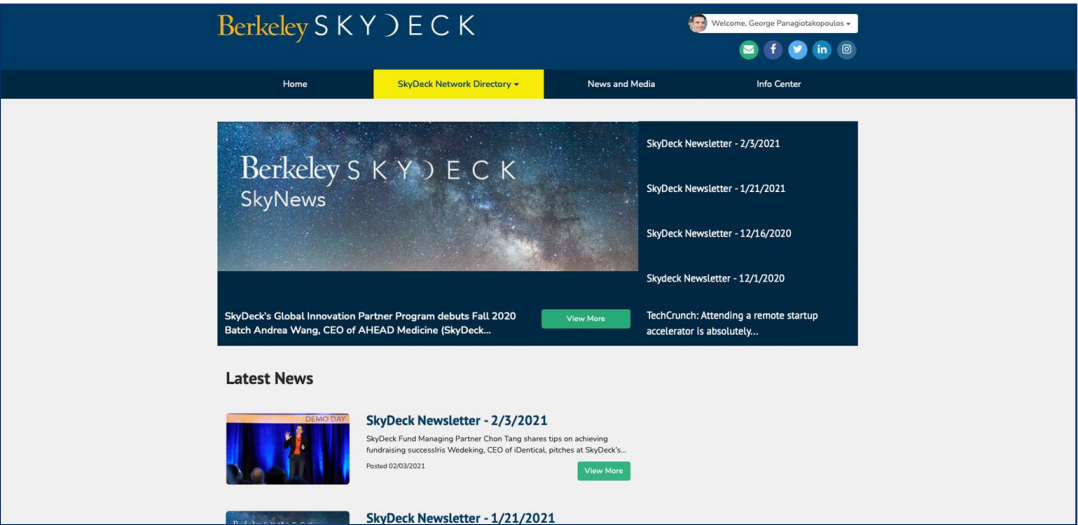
Berkeley SKYDECK

Welcome, George Panagiotakopoulos

Home
SkyDeck Network Directory
News and Media
Info Center

Berkeley SKYDECK
SkyNews

SkyDeck's Global Innovation Partner Program debuts Fall 2020 Batch Andrea Wang, CEO of AHEAD Medicine (SkyDeck...

View More

SkyDeck Newsletter - 2/3/2021

SkyDeck Newsletter - 1/21/2021

SkyDeck Newsletter - 12/16/2020

Skydeck Newsletter - 12/1/2020

TechCrunch: Attending a remote startup accelerator is absolutely...

Latest News

DEMO DAY

SkyDeck Newsletter - 2/3/2021

SkyDeck Fund Managing Partner Chon Tang shares tips on achieving fundraising successIris Wedeking, CEO of iDentical, pitches at SkyDeck's...

Posted 02/03/2021

View More

SkyDeck Newsletter - 1/21/2021